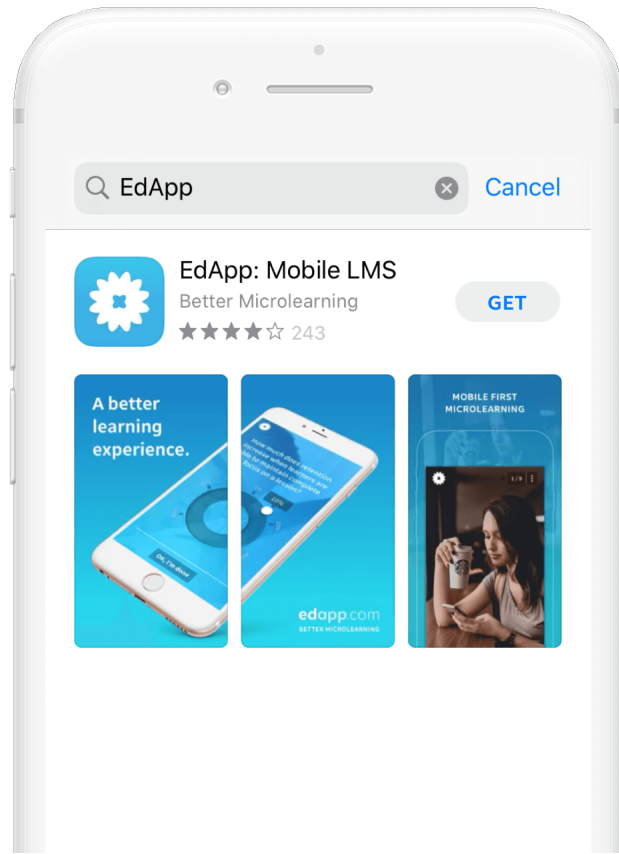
EdApp

Cancel

EdApp: Mobile LMS

Better Microlearning

★★★★☆ 243

GET

A better learning experience.

OK, I'm done

How much does retention increase when learners are able to maintain complete focus on a lesson?

edapp.com

BETTER MICROLEARNING

MOBILE FIRST MICROLEARNING

1/9